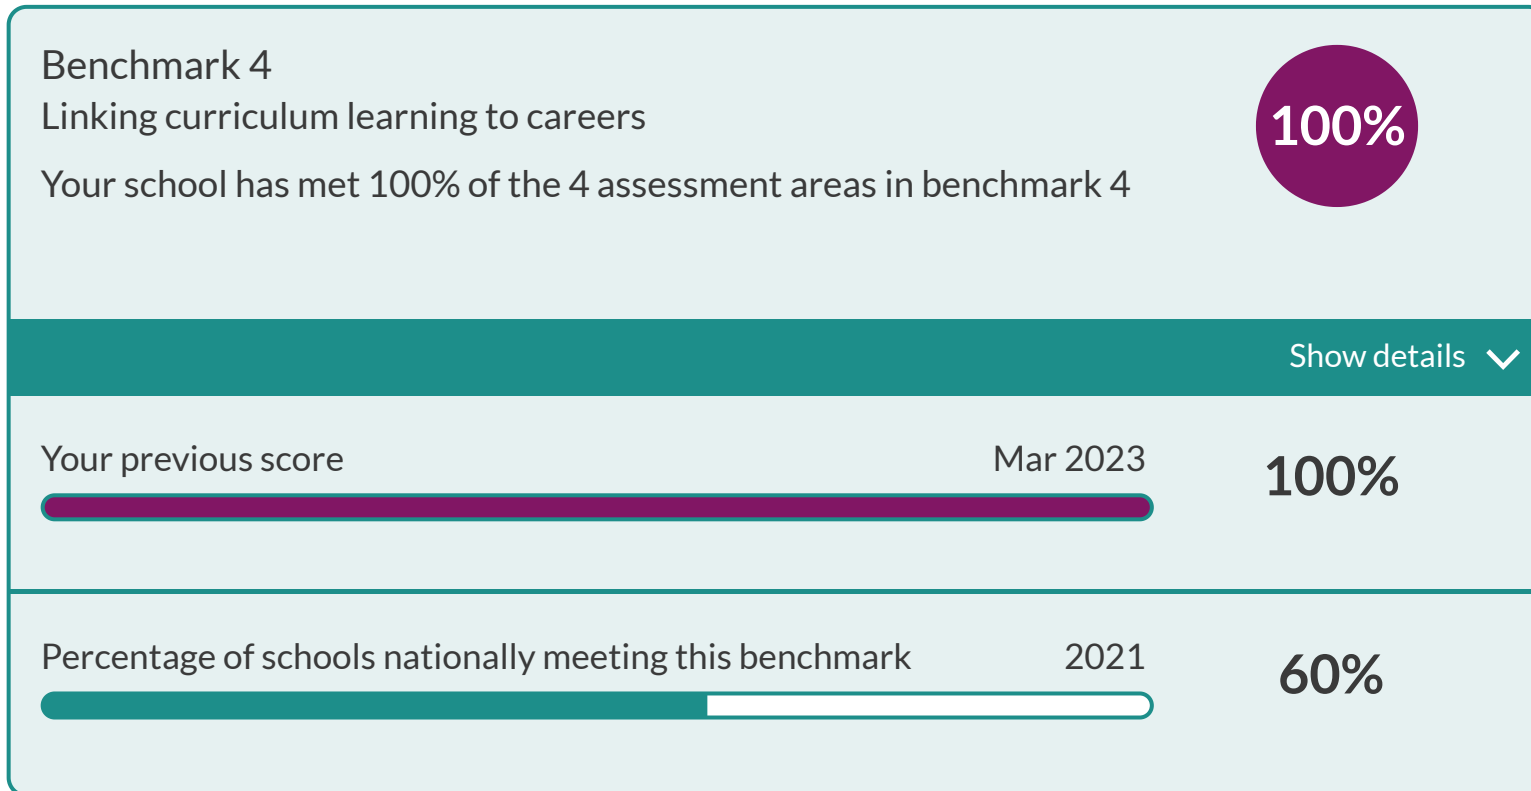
Benchmark 4
Linking curriculum learning to careers

Your school has met 100% of the 4 assessment areas in benchmark 4

100%

Show details

Your previous score Mar 2023 100%

Percentage of schools nationally meeting this benchmark 2021 60%